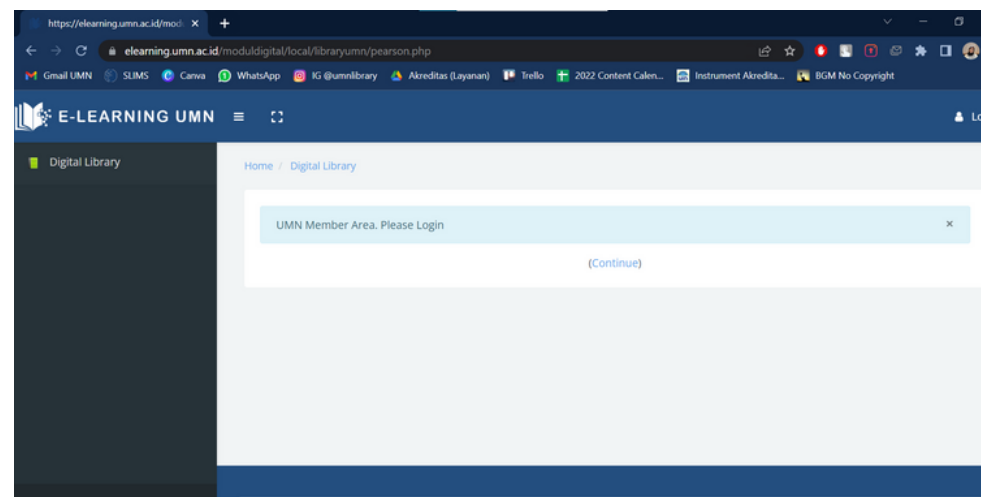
https://elearning.umn.ac.id/mod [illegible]

elearning.umn.ac.id/moduldigital/local/libraryumn/pearson.php

Gmail UMN SLIMS Canva WhatsApp IG @umnlibrary Akreditas (Layanan) Trello 2022 Content Calen... Instrument Akredita... BGM No Copyright

E-LEARNING UMN

Lo

Digital Library

Home / Digital Library

UMN Member Area. Please Login

×

(Continue)